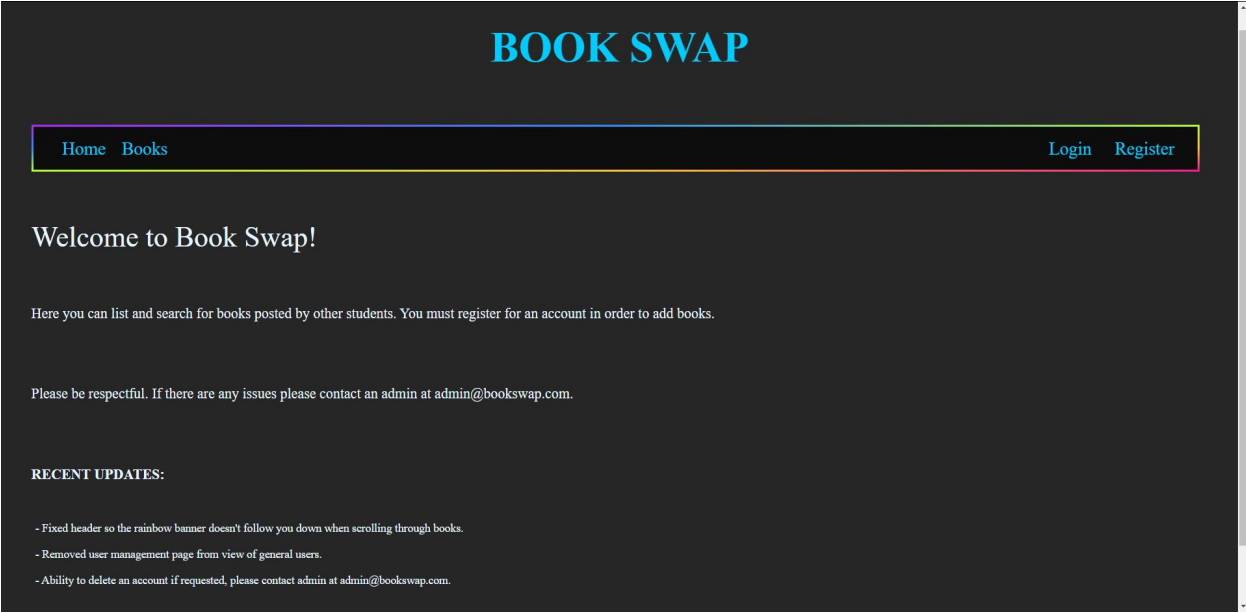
BOOK SWAP

Home Books Login Register

Welcome to Book Swap!

Here you can list and search for books posted by other students. You must register for an account in order to add books.

Please be respectful. If there are any issues please contact an admin at admin@bookswap.com.

RECENT UPDATES:

- Fixed header so the rainbow banner doesn't follow you down when scrolling through books.

- Removed user management page from view of general users.

- Ability to delete an account if requested, please contact admin at admin@bookswap.com.